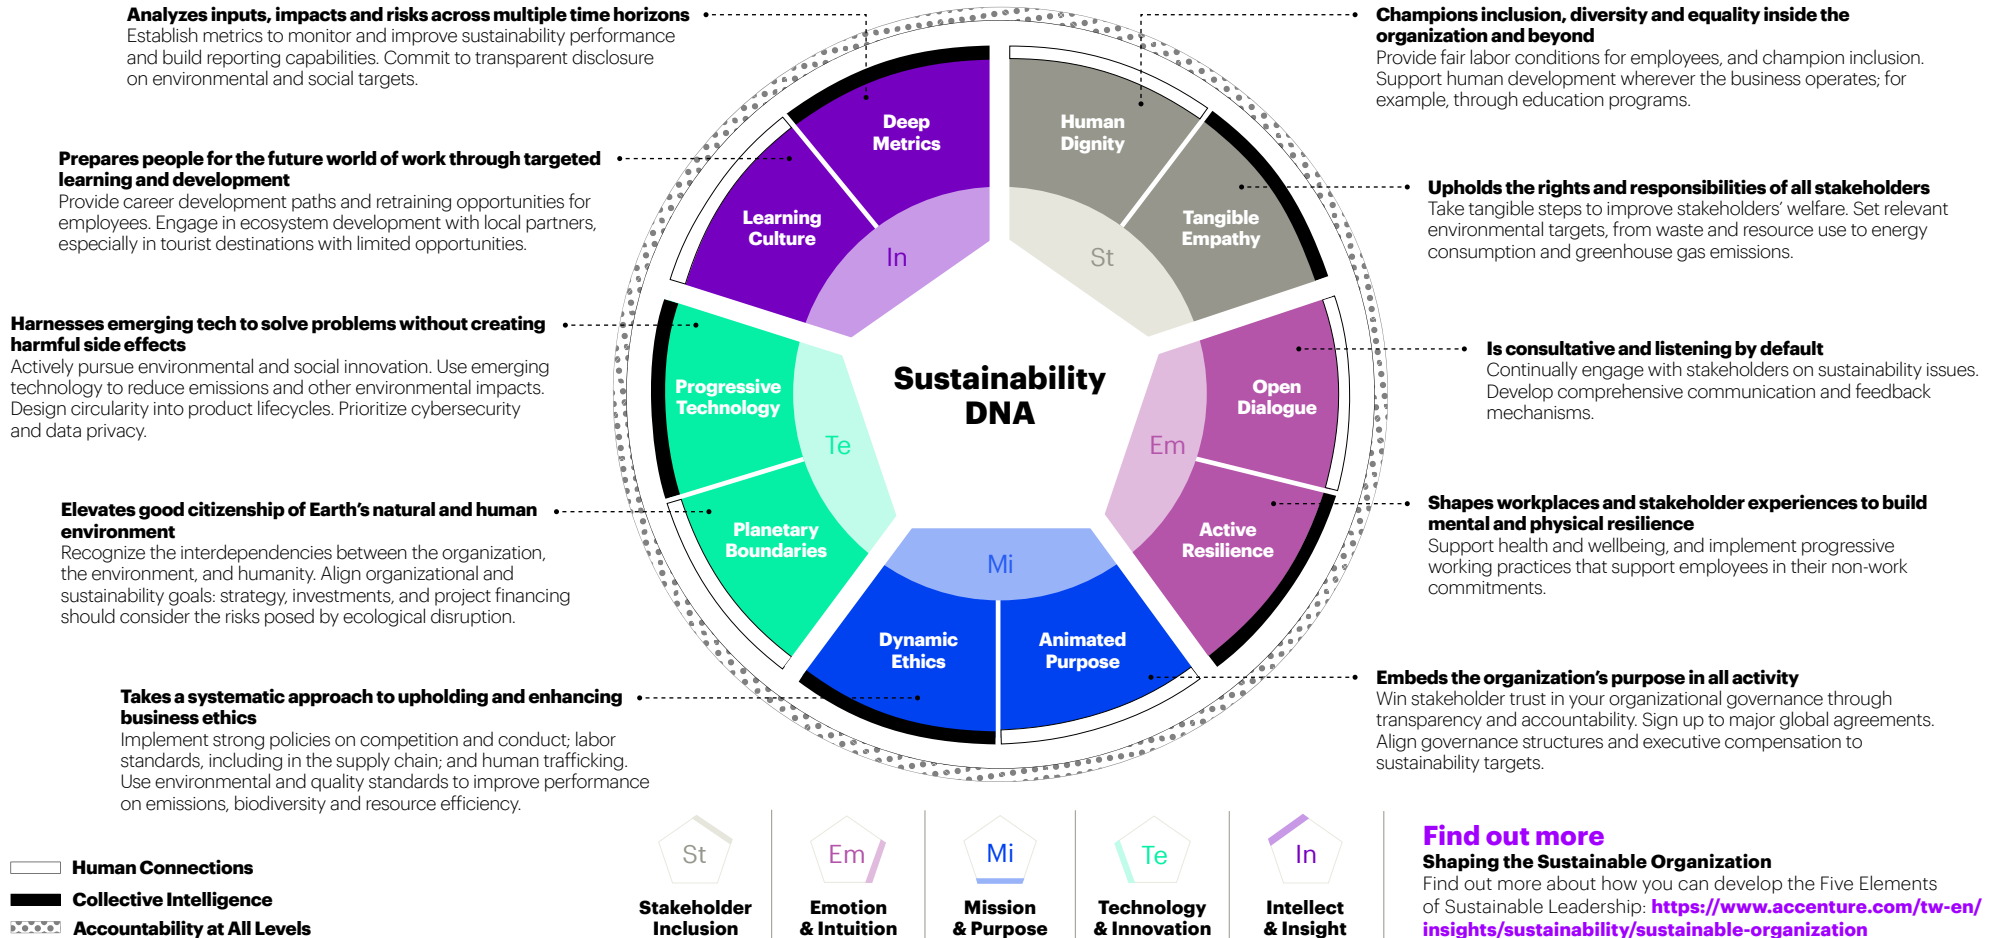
**Analyzes inputs, impacts and risks across multiple time horizons**
Establish metrics to monitor and improve sustainability performance and build reporting capabilities. Commit to transparent disclosure on environmental and social targets.

**Prepares people for the future world of work through targeted learning and development**
Provide career development paths and retraining opportunities for employees. Engage in ecosystem development with local partners, especially in tourist destinations with limited opportunities.

**Harnesses emerging tech to solve problems without creating harmful side effects**
Actively pursue environmental and social innovation. Use emerging technology to reduce emissions and other environmental impacts. Design circularity into product lifecycles. Prioritize cybersecurity and data privacy.

**Elevates good citizenship of Earth's natural and human environment**
Recognize the interdependencies between the organization, the environment, and humanity. Align organizational and sustainability goals: strategy, investments, and project financing should consider the risks posed by ecological disruption.

**Takes a systematic approach to upholding and enhancing business ethics**
Implement strong policies on competition and conduct; labor standards, including in the supply chain; and human trafficking. Use environmental and quality standards to improve performance on emissions, biodiversity and resource efficiency.

**Champions inclusion, diversity and equality inside the organization and beyond**
Provide fair labor conditions for employees, and champion inclusion. Support human development wherever the business operates; for example, through education programs.

**Upholds the rights and responsibilities of all stakeholders**
Take tangible steps to improve stakeholders' welfare. Set relevant environmental targets, from waste and resource use to energy consumption and greenhouse gas emissions.

**Is consultative and listening by default**
Continually engage with stakeholders on sustainability issues. Develop comprehensive communication and feedback mechanisms.

**Shapes workplaces and stakeholder experiences to build mental and physical resilience**
Support health and wellbeing, and implement progressive working practices that support employees in their non-work commitments.

**Embeds the organization's purpose in all activity**
Win stakeholder trust in your organizational governance through transparency and accountability. Sign up to major global agreements. Align governance structures and executive compensation to sustainability targets.

Deep Metrics
Learning Culture
In
Human Dignity
Tangible Empathy
St
Progressive Technology
Planetary Boundaries
Te
Sustainability DNA
Open Dialogue
Active Resilience
Em
Mi
Dynamic Ethics
Animated Purpose

Human Connections
Collective Intelligence
Accountability at All Levels

St
Stakeholder Inclusion
Em
Emotion & Intuition
Mi
Mission & Purpose
Te
Technology & Innovation
In
Intellect & Insight

**Find out more**
**Shaping the Sustainable Organization**
Find out more about how you can develop the Five Elements of Sustainable Leadership: **https://www.accenture.com/tw-en/insights/sustainability/sustainable-organization**